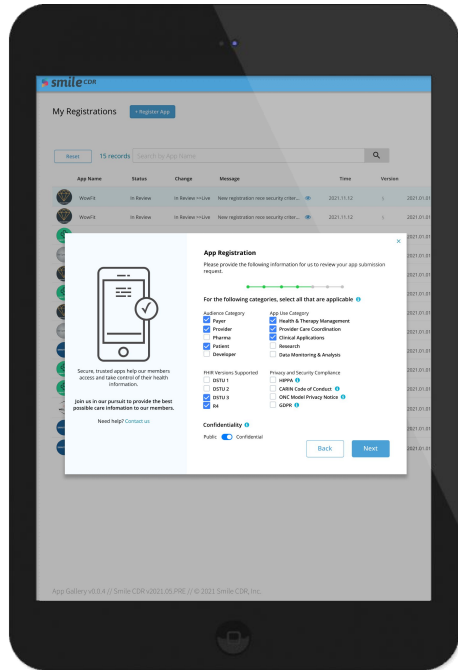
smile CDR

My Registrations

+ Register App

Reset

15 records

Search by App Name

| App Name | Status | Change | Message | Time | Version |
|---|---|---|---|---|---|
| WowFit | In Review | In Review >> Live | New registration more security criter... | 2021.11.12 | 2021.01.01 |
| WowFit | In Review | In Review >> Live | New registration more security criter... | 2021.11.12 | 2021.01.01 |

Secure, trusted apps help our members access and take control of their health information.

Join us in our pursuit to provide the best possible care infomation to our members.

Need help? Contact us

×

App Registration

Please provide the following information for us to review your app submission request.

For the following categories, select all that are applicable

Audience Category
Payer
Provider
Pharma
Patient
Developer

App Use Category
Health & Therapy Management
Provider Care Coordination
Clinical Applications
Research
Data Monitoring & Analysis

FHIR Versions Supported
DSTU 1
DSTU 2
DSTU 3
R4

Privacy and Security Compliance
HIPPA
CARIN Code of Conduct
ONC Model Privacy Notice
GDPR

Confidentiality

Public Confidential

Back

Next

App Gallery v0.0.4 // Smile CDR v2021.05.PRE // © 2021 Smile CDR, Inc.